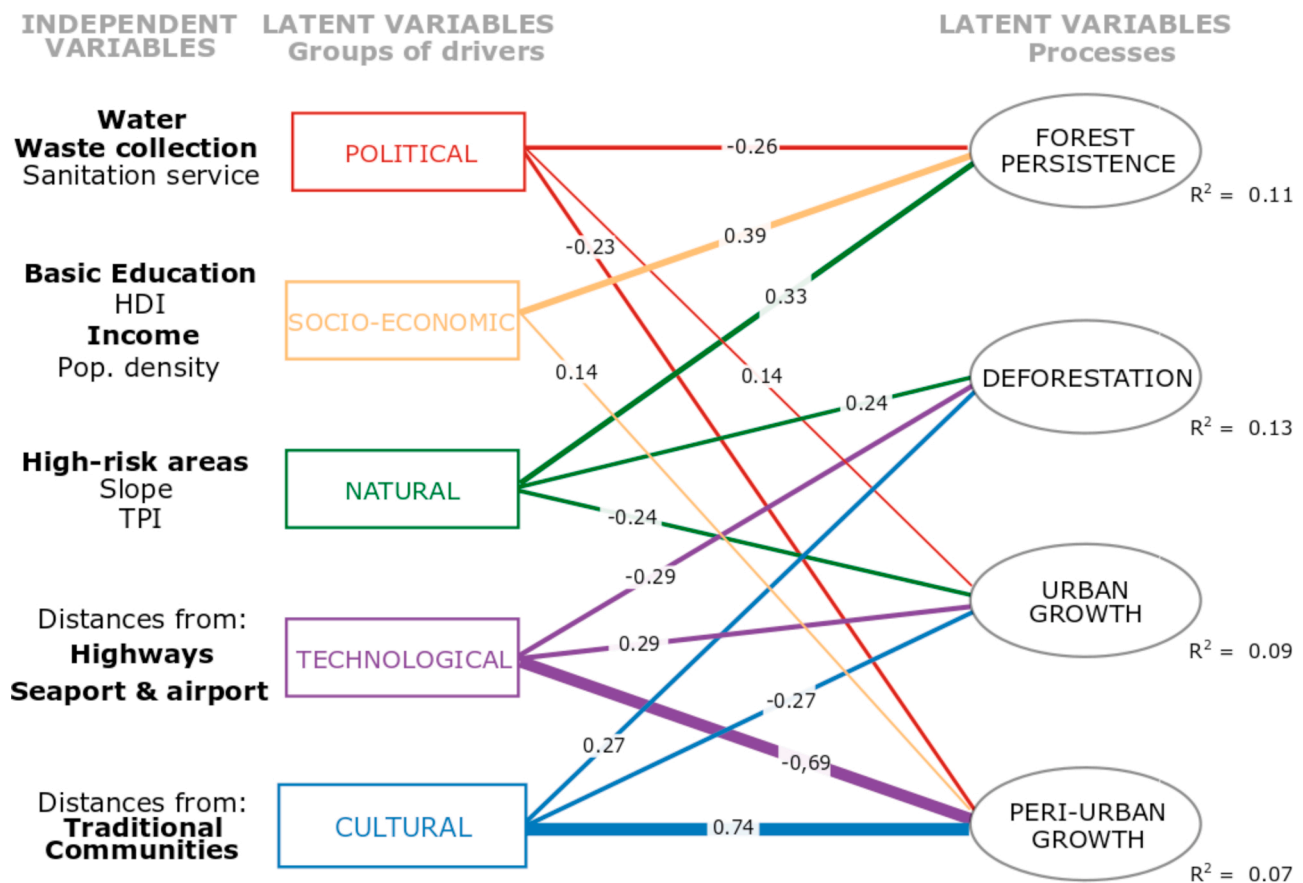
INDEPENDENT VARIABLES

LATENT VARIABLES Groups of drivers

LATENT VARIABLES Processes

Water
Waste collection
Sanitation service

POLITICAL

-0.26

FOREST PERSISTENCE

$R^2$ = 0.11

-0.23

0.39

Basic Education
HDI
Income
Pop. density

SOCIO-ECONOMIC

0.33

0.14

0.14

DEFORESTATION

0.24

$R^2$ = 0.13

High-risk areas
Slope
TPI

NATURAL

-0.24

-0.29

Distances from:
Highways
Seaport & airport

TECHNOLOGICAL

0.29

URBAN GROWTH

$R^2$ = 0.09

-0.27

0.27

-0,69

Distances from:
Traditional Communities

CULTURAL

0.74

PERI-URBAN GROWTH

$R^2$ = 0.07